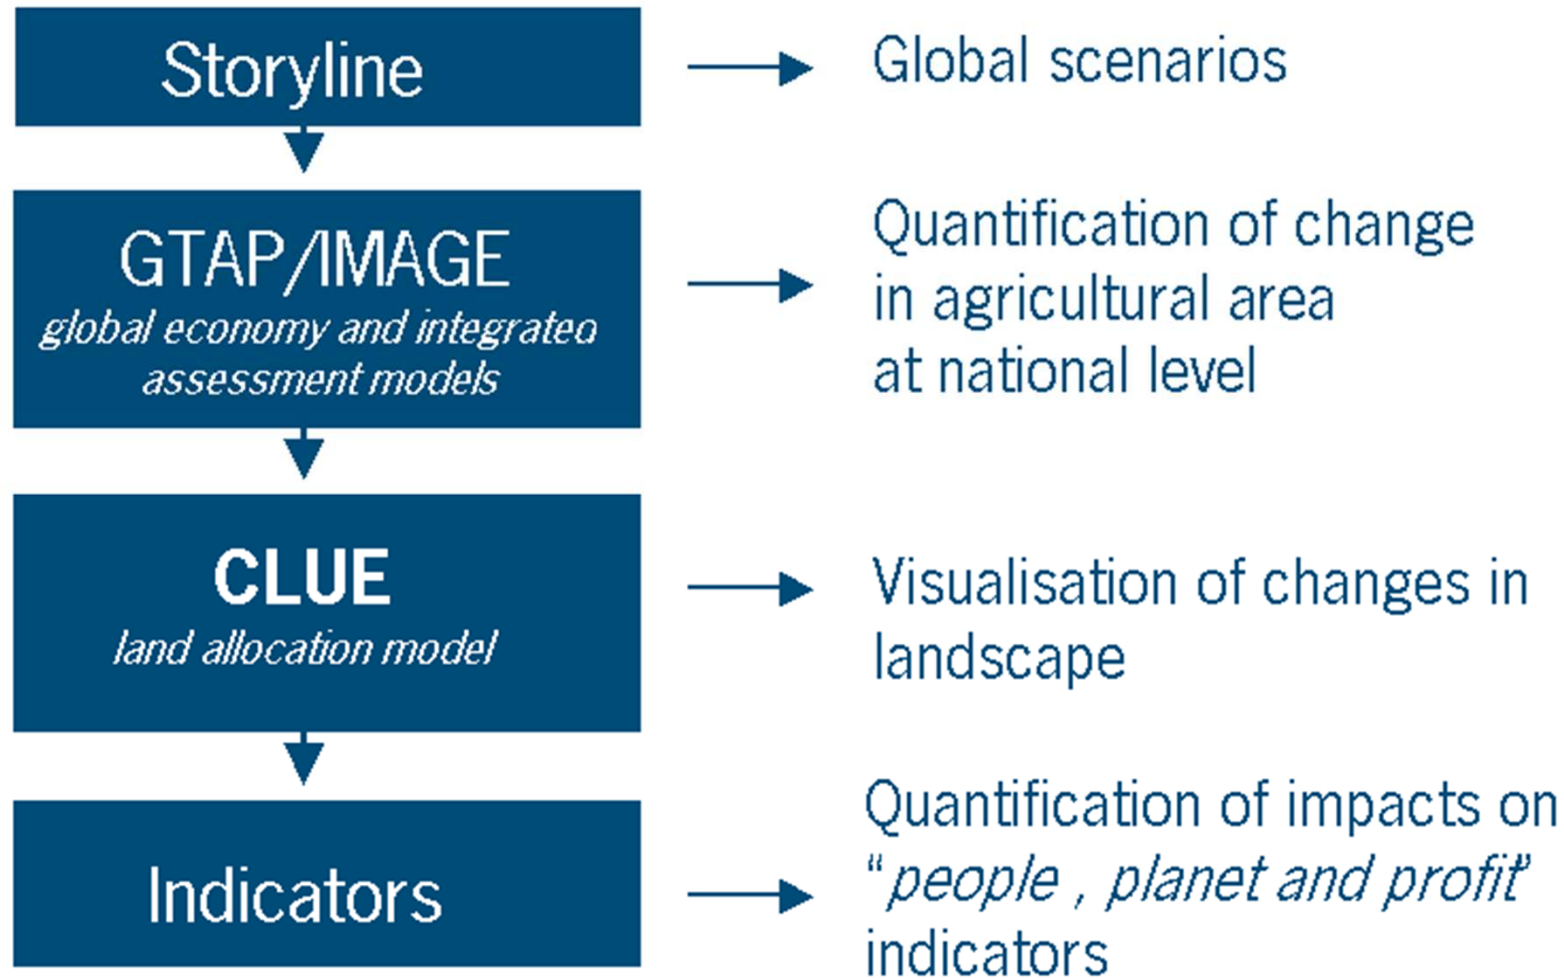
Storyline

Global scenarios

GTAP/IMAGE
global economy and integrated assessment models

Quantification of change in agricultural area at national level

CLUE
land allocation model

Visualisation of changes in landscape

Indicators

Quantification of impacts on "people , planet and profit" indicators